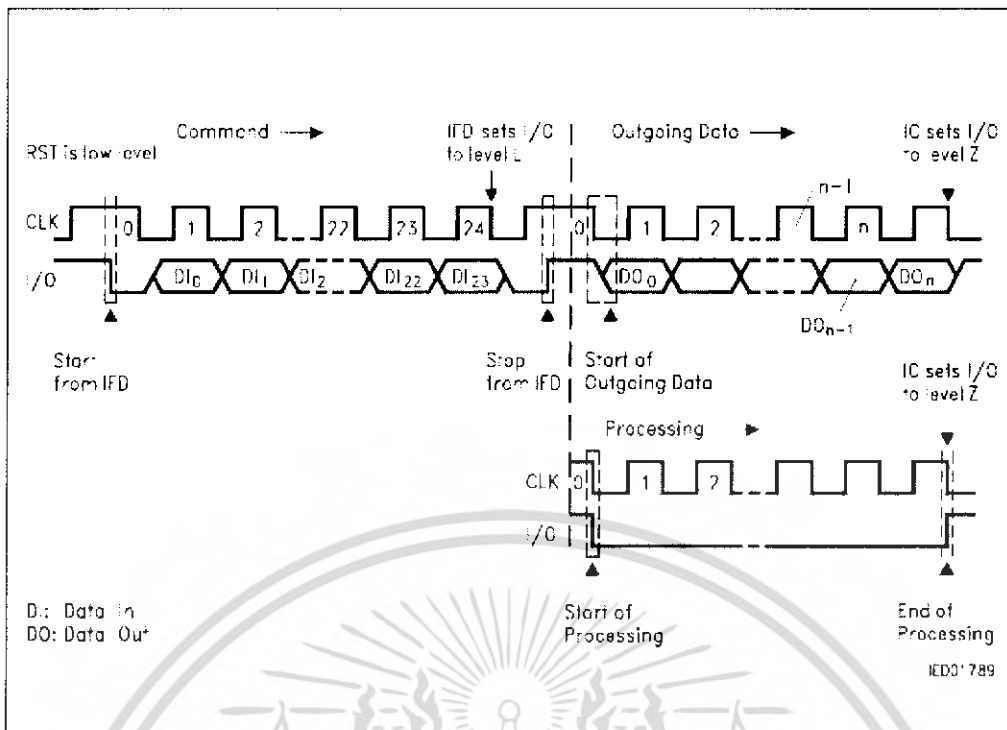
RST is low level

Command ⟶

IFD sets I/O to level L

Outgoing Data ⟶

IC sets I/O to level Z

CLK

0 1 2 22 23 24

0 1 2 n-1 n

I/O

$DI_0$ $DI_1$ $DI_2$ $DI_{22}$ $DI_{23}$

$DO_0$ $DO_n$

$DO_{n-1}$

Start from IFD

Stop from IFD

Start of Outgoing Data

IC sets I/O to level Z

Processing ►

CLK

0 1 2

I/O

DI: Data In
DO: Data Out

Start of Processing

End of Processing

IED01789